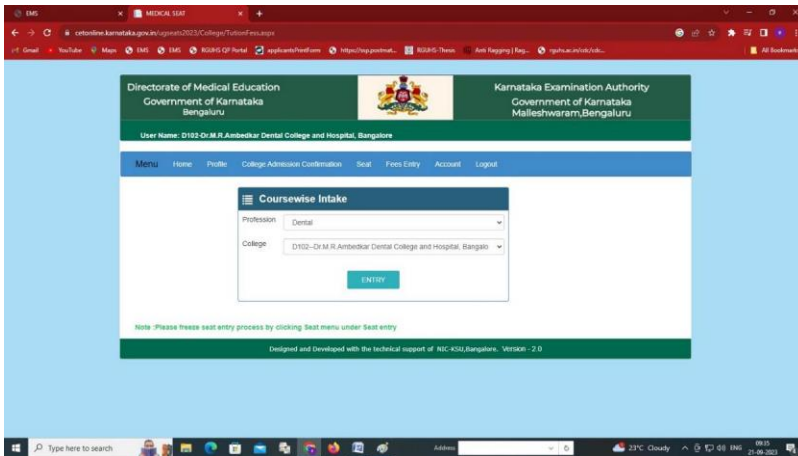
EMS × MEDICAL SEAT × +

cetonline.karnataka.gov.in/ugseats2023/College/TuitionFees.aspx

Gmail YouTube Maps EMS EMS RGUHS QP Portal applicantsPrintForm https://ssp.postmat... RGUHS-Thesis Anti Ragging | Rag... rguhs.ac.in/cdc/cdc... All Bookmarks

Directorate of Medical Education
Government of Karnataka
Bengaluru

Karnataka Examination Authority
Government of Karnataka
Malleshwaram,Bengaluru

User Name: D102-Dr.M.R.Ambedkar Dental College and Hospital, Bangalore

Menu Home Profile College Admission Confirmation Seat Fees Entry Account Logout

Coursewise Intake

Profession Dental

College D102--Dr.M.R.Ambedkar Dental College and Hospital, Bangalo

ENTRY

Note :Please freeze seat entry process by clicking Seat menu under Seat entry

Designed and Developed with the technical support of NIC-KSU,Bangalore. Version - 2.0

Type here to search

Address

23°C Cloudy ENG 09:15 21-09-2023